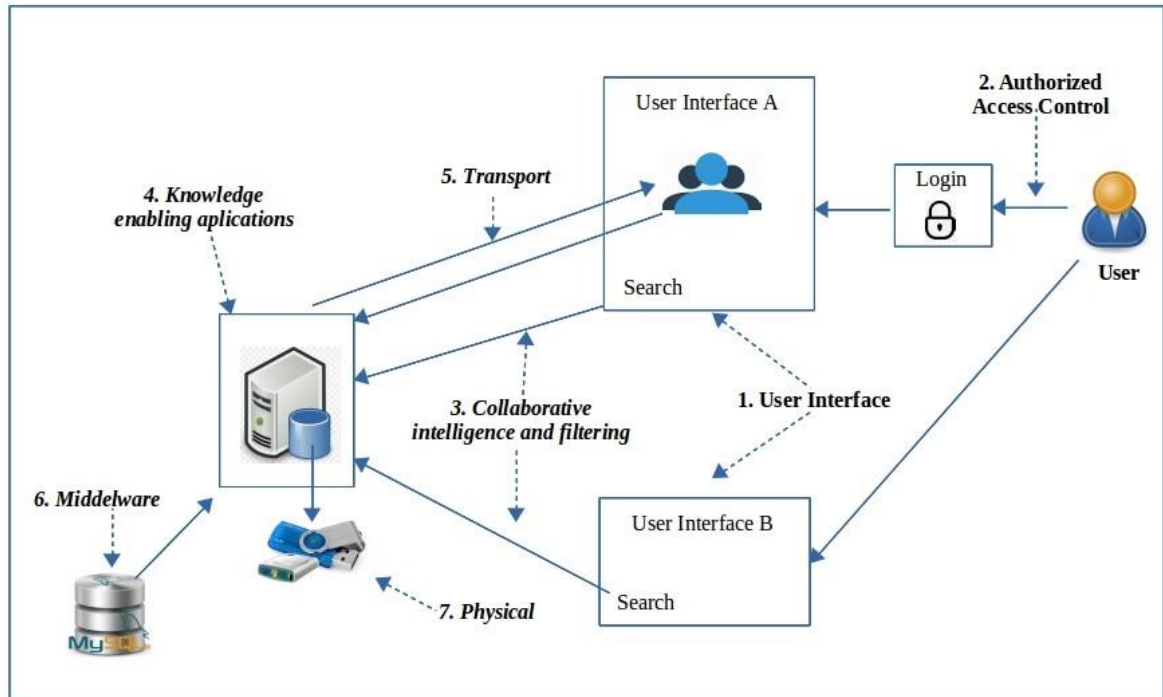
User Interface A

2. Authorized Access Control

4. Knowledge enabling aplications

5. Transport

Login

User

Search

3. Collaborative intelligence and filtering

1. User Interface

6. Middelware

User Interface B

Search

7. Physical

MySQL